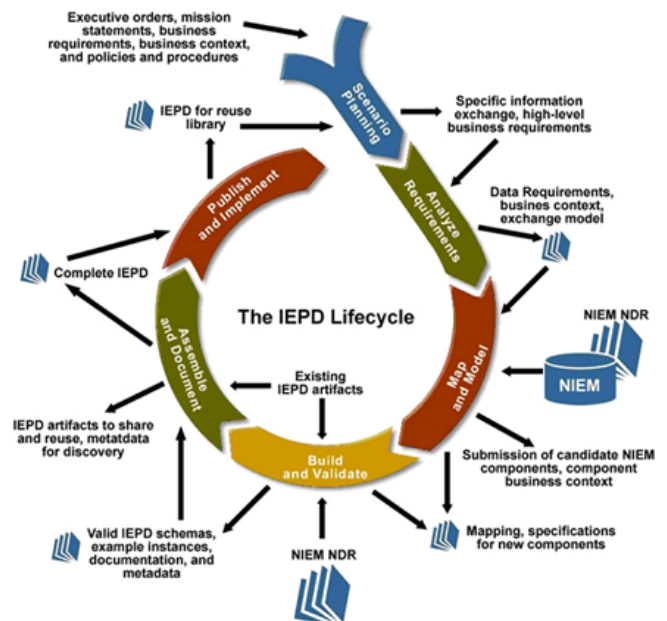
Executive orders, mission statements, business requirements, business context, and policies and procedures

Scenario Planning

IEPD for reuse library

Specific information exchange, high-level business requirements

Analyze Requirements

Data Requirements, busines context, exchange model

Publish and Implement

Complete IEPD

The IEPD Lifecycle

NIEM NDR

NIEM

Map and Model

Assemble and Document

Existing IEPD artifacts

IEPD artifacts to share and reuse, metatdata for discovery

Build and Validate

Submission of candidate NIEM components, component business context

Mapping, specifications for new components

Valid IEPD schemas, example instances, documentation, and metadata

NIEM NDR